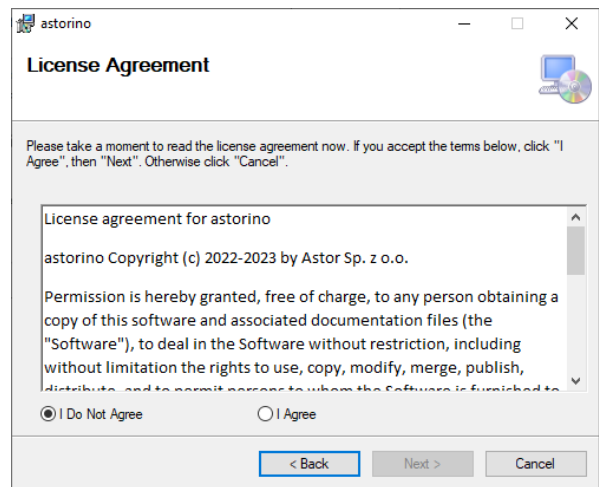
astorino

License Agreement

Please take a moment to read the license agreement now. If you accept the terms below, click "I Agree", then "Next". Otherwise click "Cancel".

License agreement for astorino

astorino Copyright (c) 2022-2023 by Astor Sp. z o.o.

Permission is hereby granted, free of charge, to any person obtaining a copy of this software and associated documentation files (the "Software"), to deal in the Software without restriction, including without limitation the rights to use, copy, modify, merge, publish, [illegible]

I Do Not Agree

I Agree

< Back

Next >

Cancel